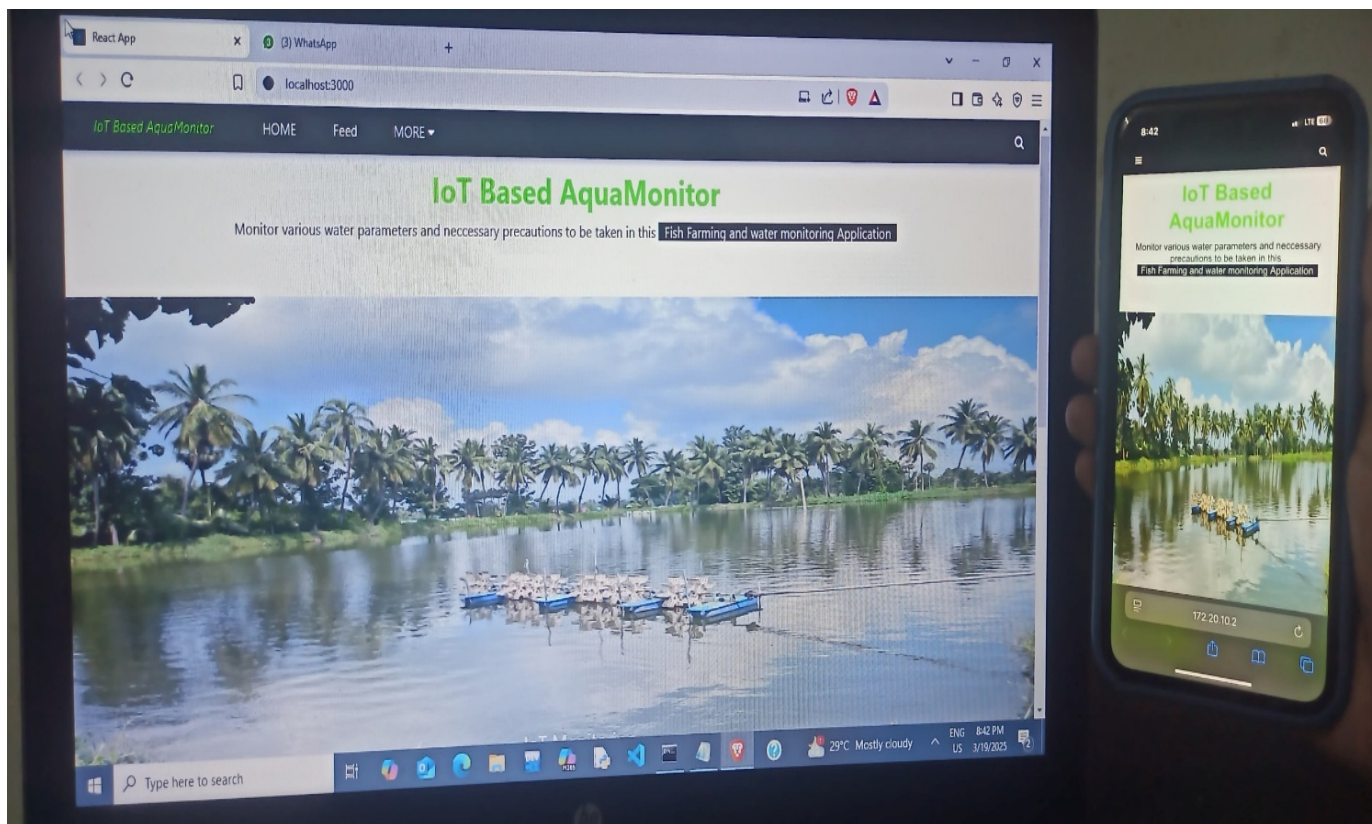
React App
(3) WhatsApp
localhost:3000
IoT Based AquaMonitor
HOME
Feed
MORE
IoT Based AquaMonitor
Monitor various water parameters and neccessary precautions to be taken in this Fish Farming and water monitoring Application
Type here to search
29°C Mostly cloudy
ENG US
8:42 PM
3/19/2025
8:42
LTE
IoT Based AquaMonitor
Monitor various water parameters and neccessary precautions to be taken in this
Fish Farming and water monitoring Application
172.20.10.2